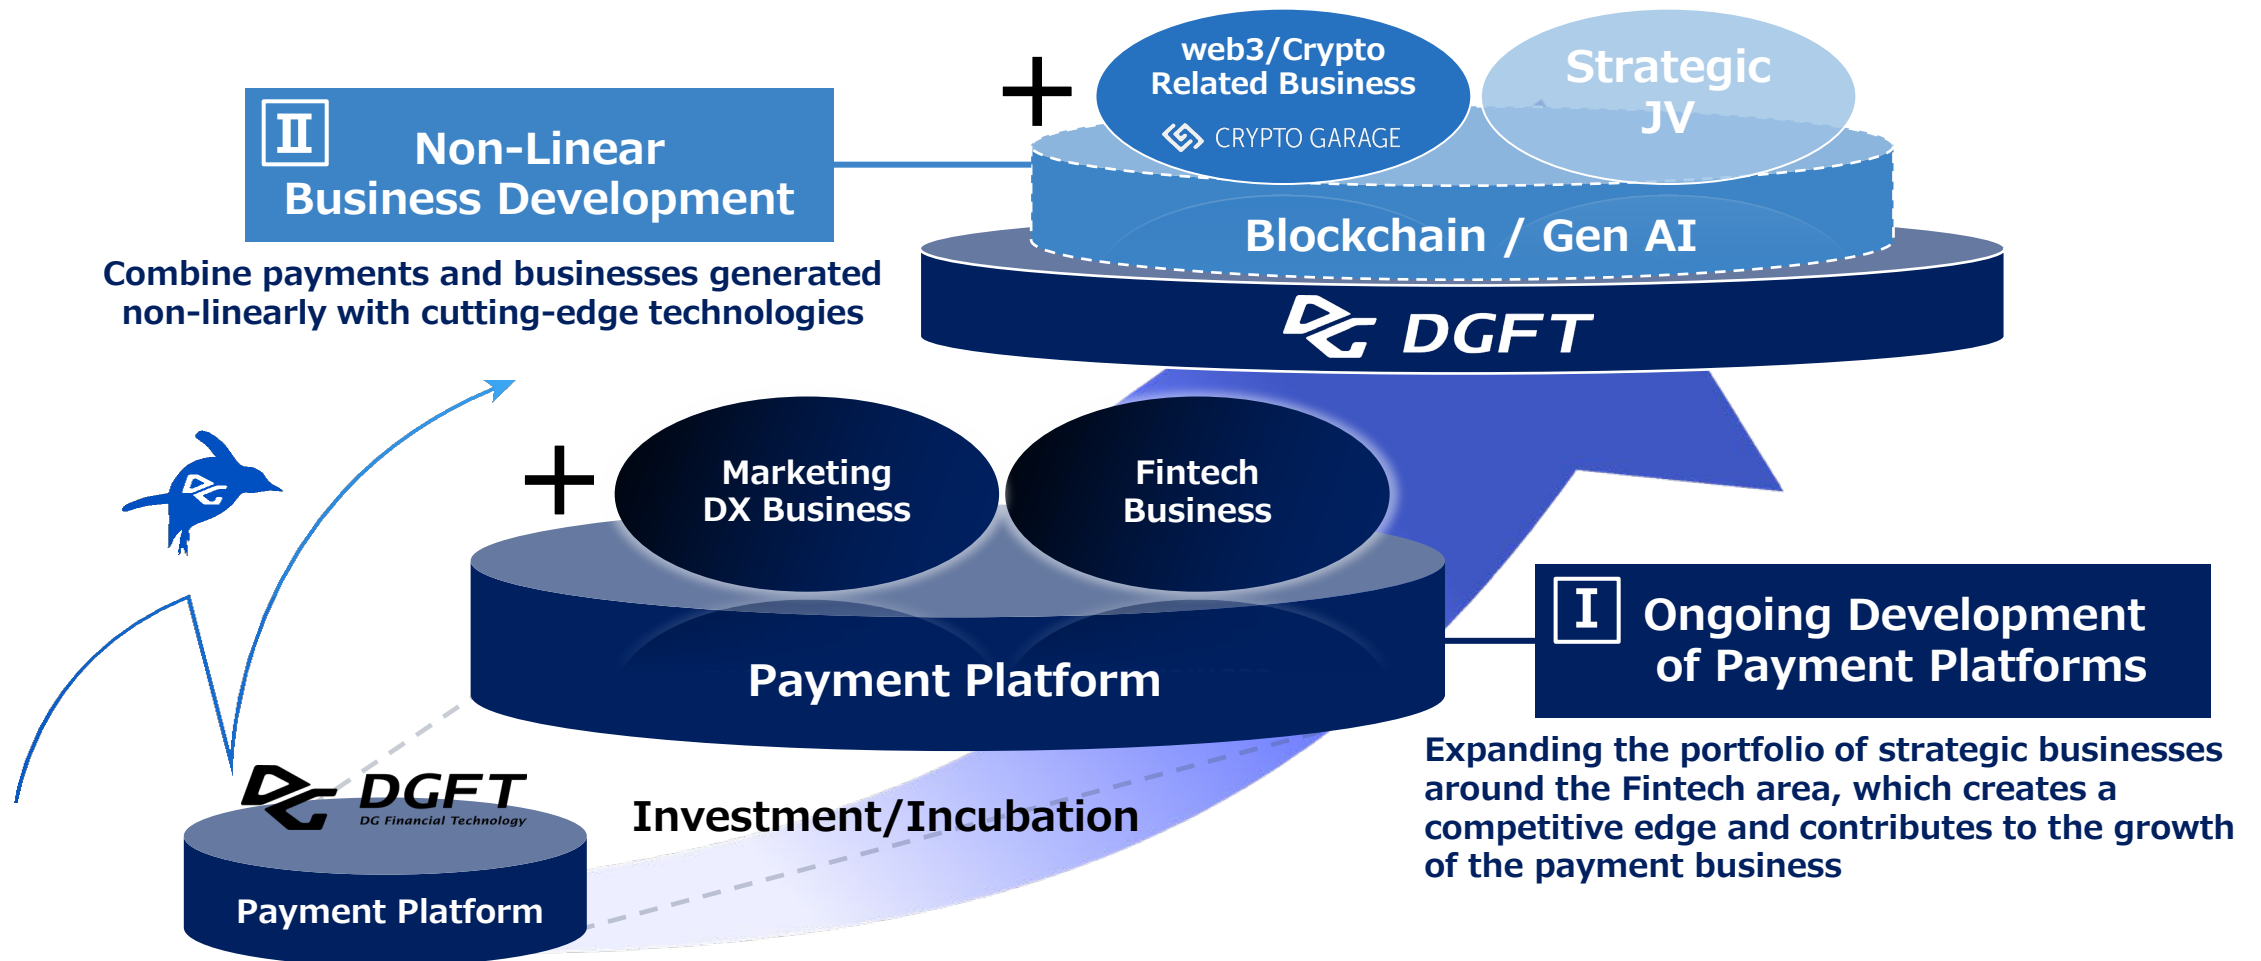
II Non-Linear Business Development

Combine payments and businesses generated non-linearly with cutting-edge technologies

+

web3/Crypto Related Business

CRYPTO GARAGE

Strategic JV

Blockchain / Gen AI

DGFT

+

Marketing DX Business

Fintech Business

Payment Platform

I Ongoing Development of Payment Platforms

Expanding the portfolio of strategic businesses around the Fintech area, which creates a competitive edge and contributes to the growth of the payment business

DGFT
DG Financial Technology

Payment Platform

Investment/Incubation